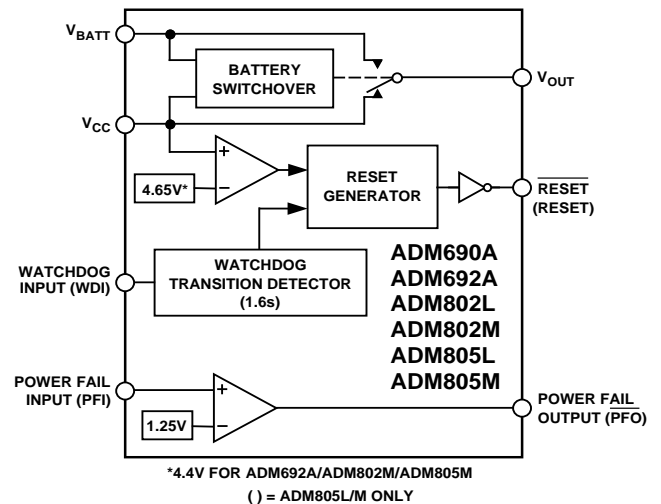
$V_{BATT}$

BATTERY SWITCHOVER

$V_{OUT}$

$V_{CC}$

+

−

4.65V*

RESET GENERATOR

$\overline{RESET}$

(RESET)

WATCHDOG INPUT (WDI)

WATCHDOG TRANSITION DETECTOR (1.6s)

ADM690A
ADM692A
ADM802L
ADM802M
ADM805L
ADM805M

POWER FAIL INPUT (PFI)

+

−

1.25V

POWER FAIL OUTPUT ($\overline{PFO}$)

*4.4V FOR ADM692A/ADM802M/ADM805M

( ) = ADM805L/M ONLY